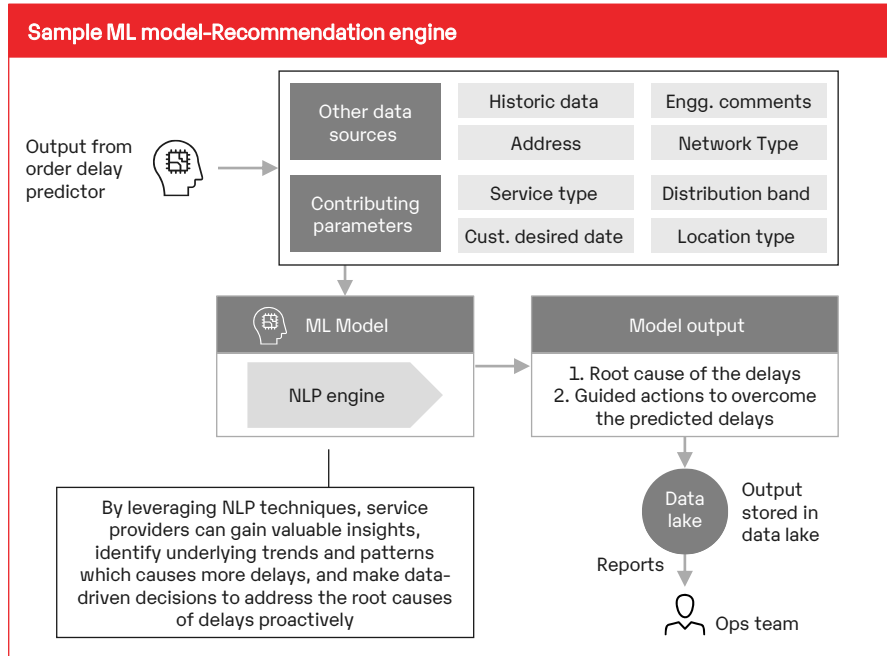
Sample ML model-Recommendation engine

Output from order delay predictor

Other data sources

Historic data

Engg. comments

Address

Network Type

Contributing parameters

Service type

Distribution band

Cust. desired date

Location type

ML Model

NLP engine

Model output

1. Root cause of the delays
2. Guided actions to overcome the predicted delays

By leveraging NLP techniques, service providers can gain valuable insights, identify underlying trends and patterns which causes more delays, and make data-driven decisions to address the root causes of delays proactively

Data lake

Output stored in data lake

Reports

Ops team